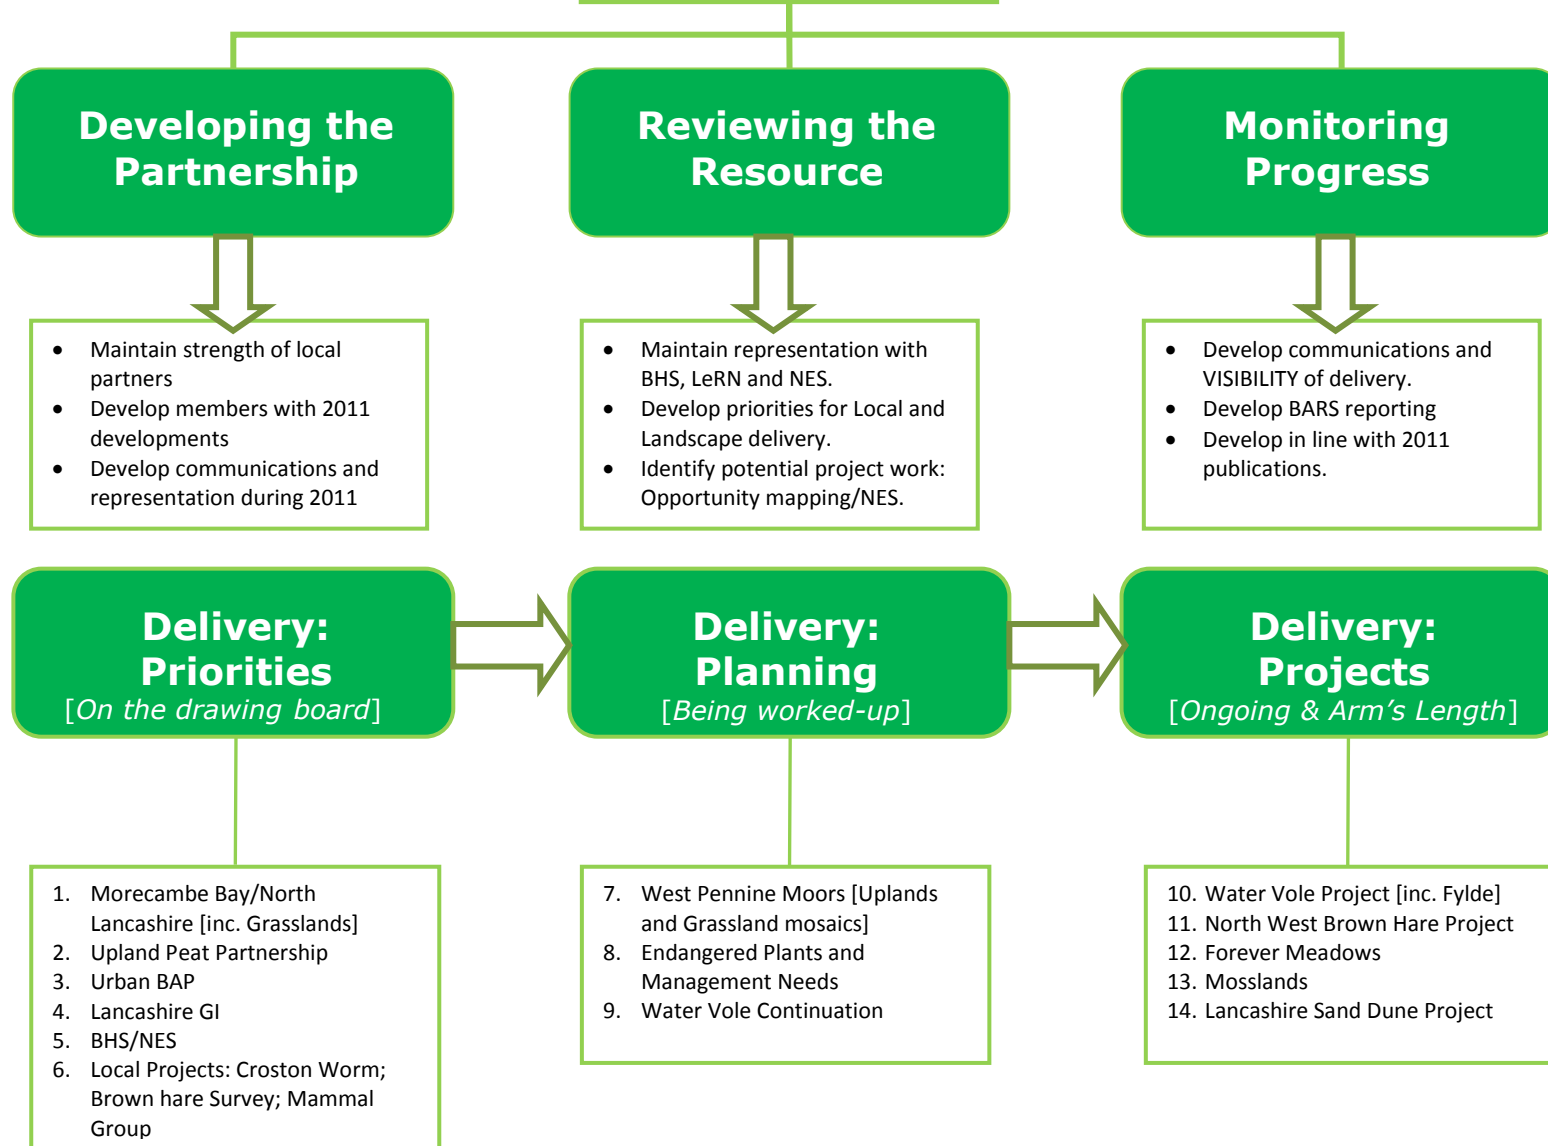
Developing the Partnership

Reviewing the Resource

Monitoring Progress

- Maintain strength of local partners
- Develop members with 2011 developments
- Develop communications and representation during 2011

- Maintain representation with BHS, LeRN and NES.
- Develop priorities for Local and Landscape delivery.
- Identify potential project work: Opportunity mapping/NES.

- Develop communications and VISIBILITY of delivery.
- Develop BARS reporting
- Develop in line with 2011 publications.

Delivery: Priorities
[On the drawing board]

Delivery: Planning
[Being worked-up]

Delivery: Projects
[Ongoing & Arm's Length]

1. Morecambe Bay/North Lancashire [inc. Grasslands]
2. Upland Peat Partnership
3. Urban BAP
4. Lancashire GI
5. BHS/NES
6. Local Projects: Croston Worm; Brown hare Survey; Mammal Group

7. West Pennine Moors [Uplands and Grassland mosaics]
8. Endangered Plants and Management Needs
9. Water Vole Continuation

10. Water Vole Project [inc. Fylde]
11. North West Brown Hare Project
12. Forever Meadows
13. Mosslands
14. Lancashire Sand Dune Project